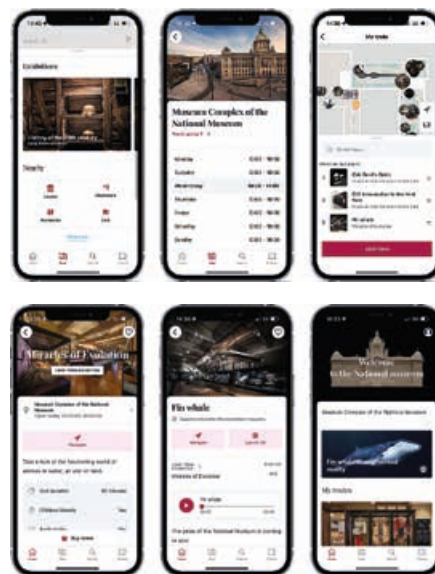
Exhibitions

Nearby

Museum Complex of the National Museum

Monday
Tuesday
Wednesday
Thursday
Friday
Saturday
Sunday

My route

Buy route

Miracles of Evolution

Fin whale

Welcome to the National museum

Museum Complex of the National Museum

My routes